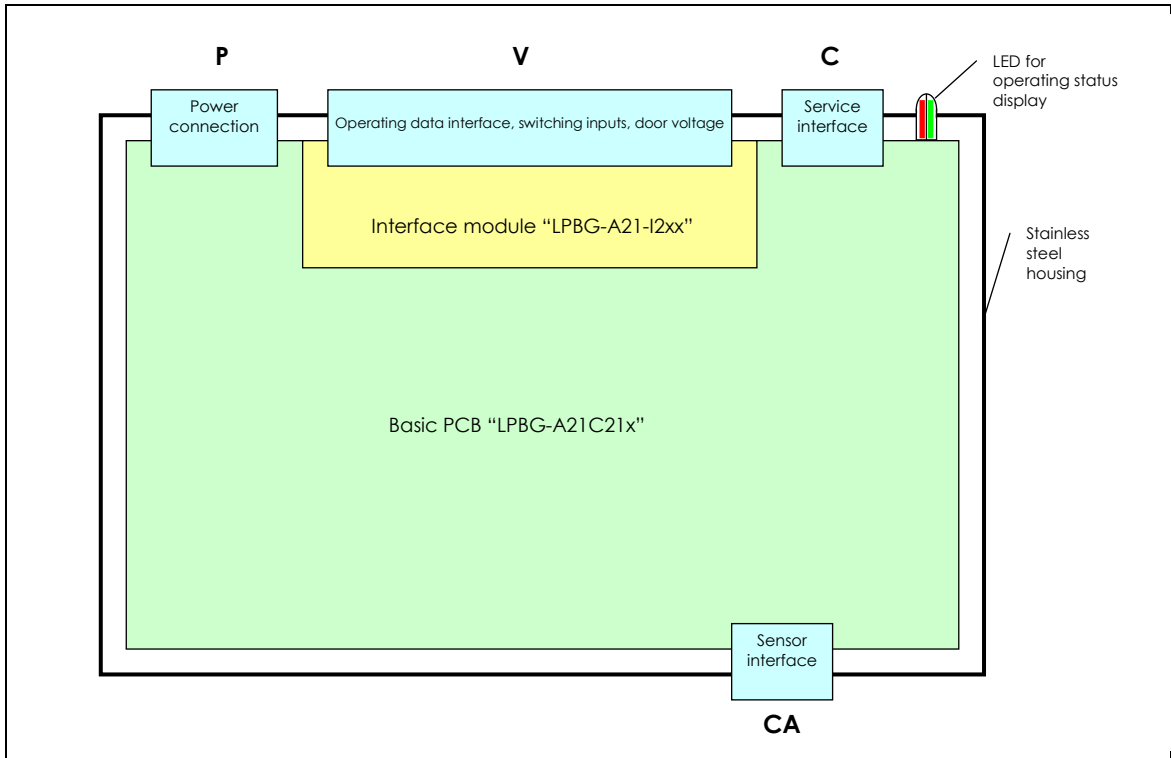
P

V

C

LED for operating status display

Power connection

Operating data interface, switching inputs, door voltage

Service interface

Interface module “LPBG-A21-I2xx”

Stainless steel housing

Basic PCB “LPBG-A21C21x”

Sensor interface

CA